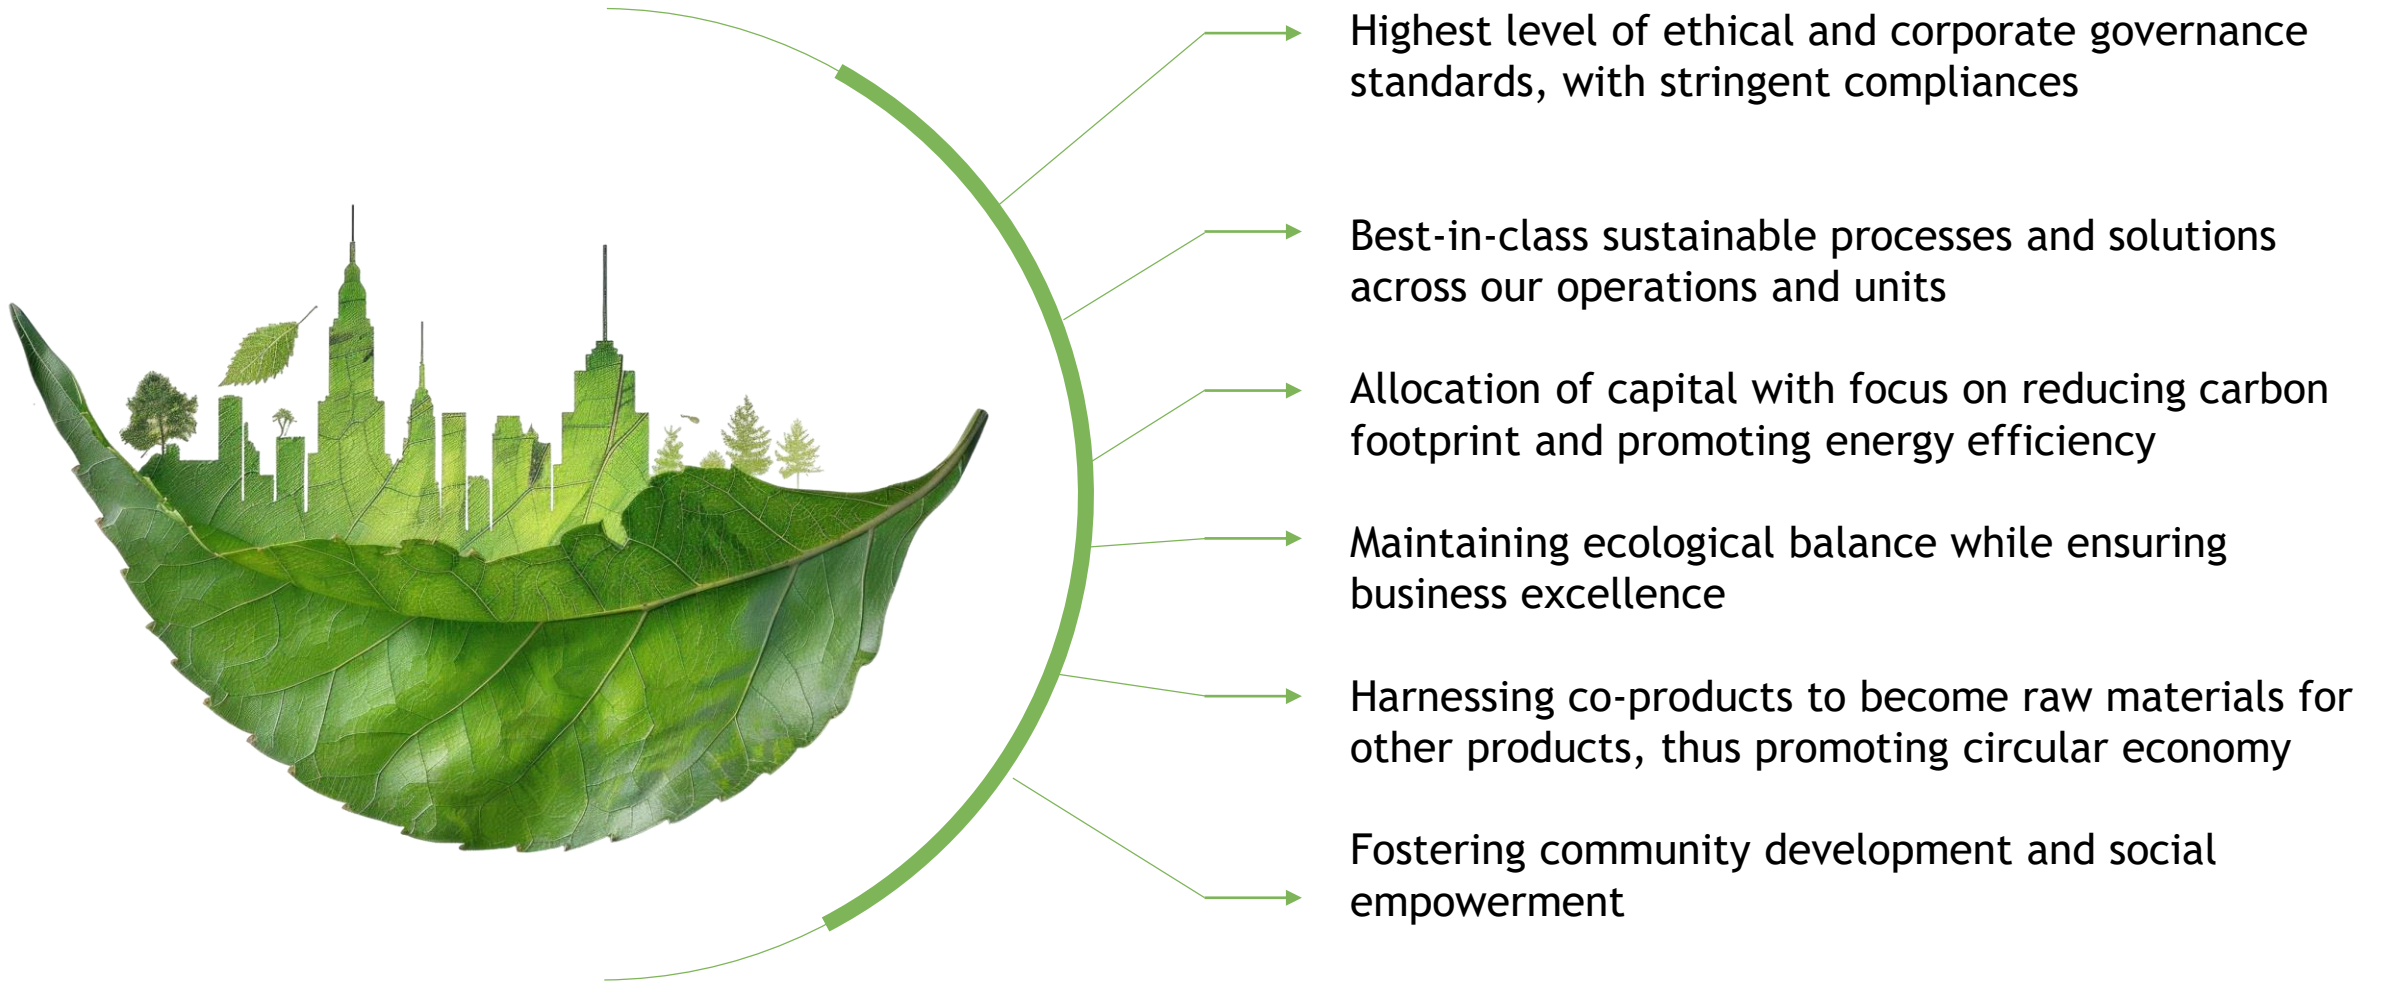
Highest level of ethical and corporate governance standards, with stringent compliances

Best-in-class sustainable processes and solutions across our operations and units

Allocation of capital with focus on reducing carbon footprint and promoting energy efficiency

Maintaining ecological balance while ensuring business excellence

Harnessing co-products to become raw materials for other products, thus promoting circular economy

Fostering community development and social empowerment